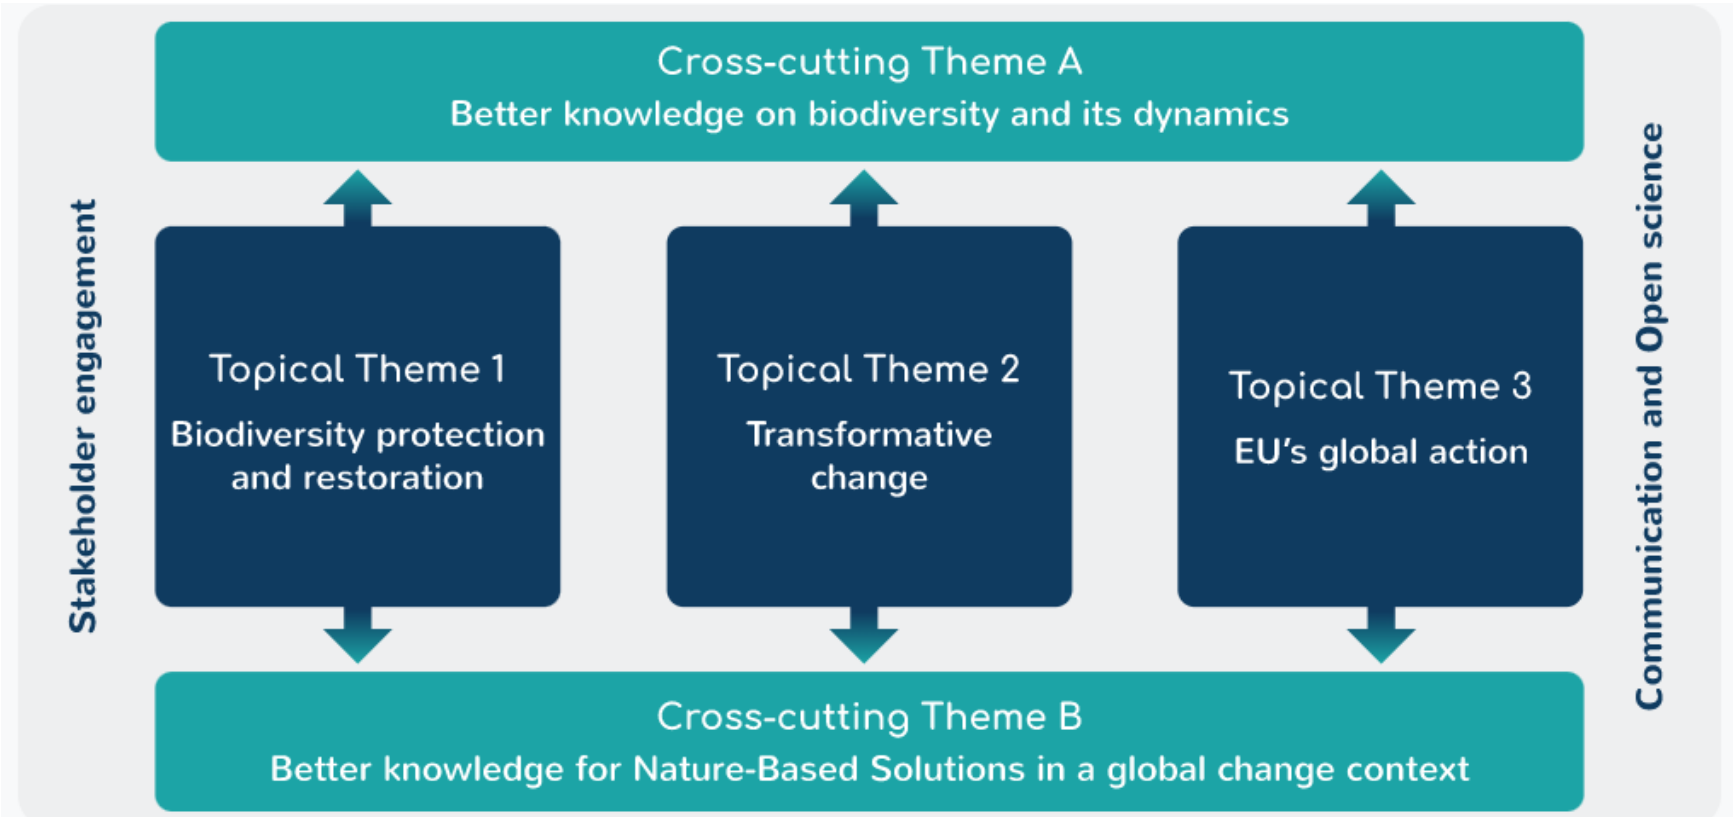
Cross-cutting Theme A
Better knowledge on biodiversity and its dynamics

Stakeholder engagement

Topical Theme 1
Biodiversity protection and restoration

Topical Theme 2
Transformative change

Topical Theme 3
EU's global action

Communication and Open science

Cross-cutting Theme B
Better knowledge for Nature-Based Solutions in a global change context